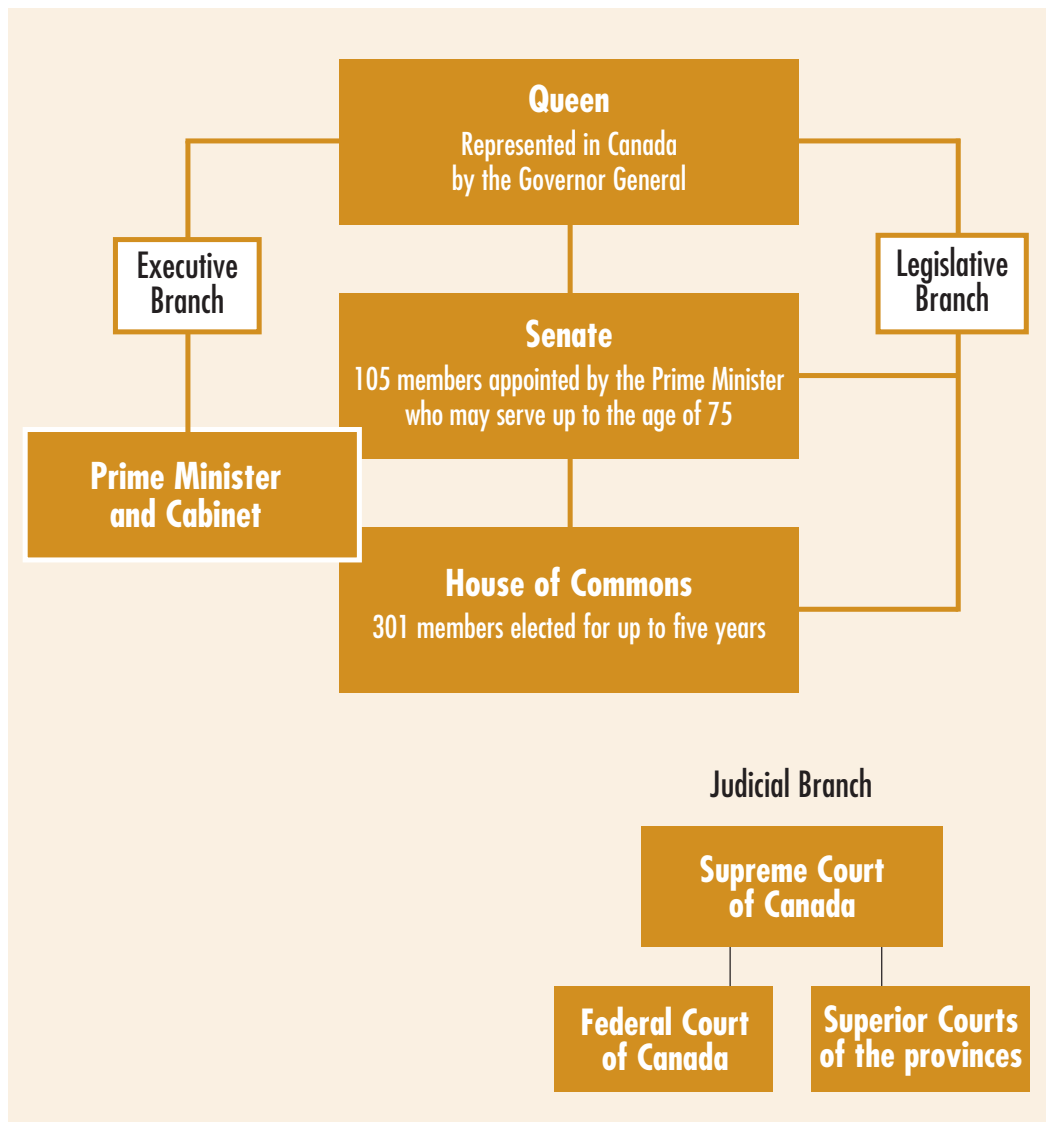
Queen
Represented in Canada by the Governor General

Executive Branch

Legislative Branch

Senate
105 members appointed by the Prime Minister who may serve up to the age of 75

Prime Minister and Cabinet

House of Commons
301 members elected for up to five years

Judicial Branch

Supreme Court of Canada

Federal Court of Canada

Superior Courts of the provinces